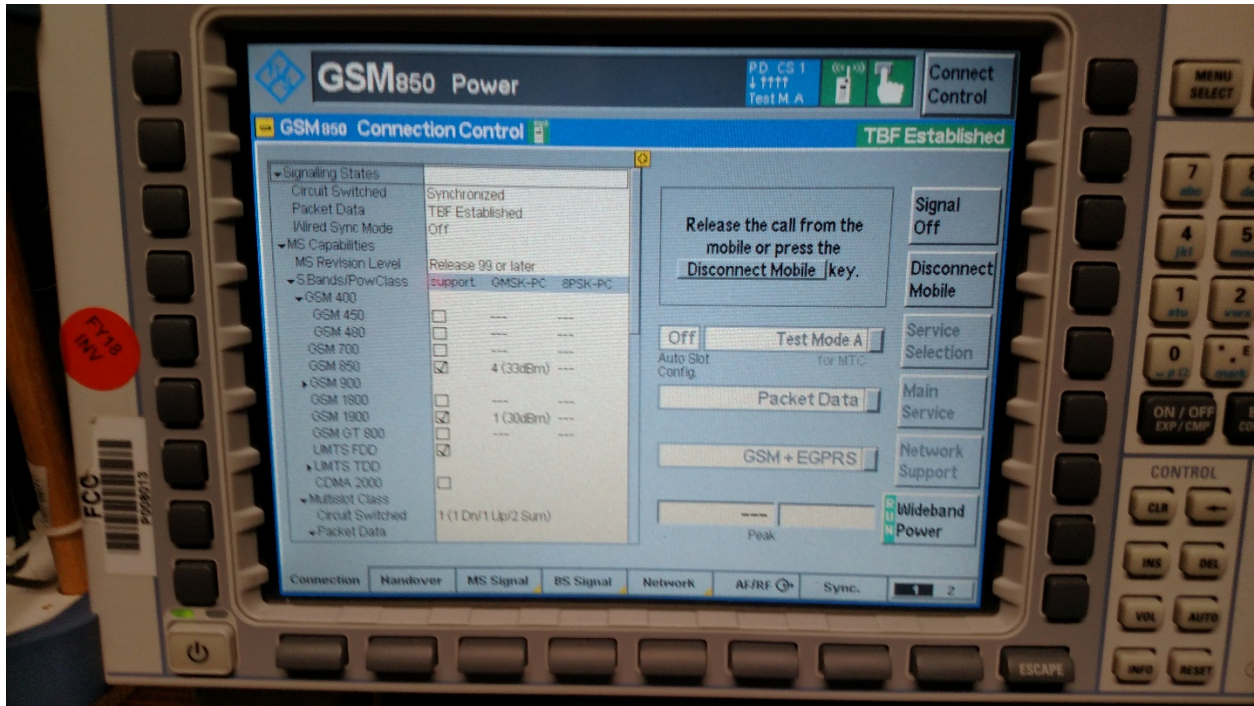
GSM850 Power

PD CS 1
Test M. A

Connect Control

MENU SELECT

GSM850 Connection Control

TBF Established

| | |
|---|---|
| Signaling States | |
| Circuit Switched | Synchronized |
| Packet Data | TBF Established |
| Wired Sync Mode | Off |
| MS Capabilities | |
| MS Revision Level | Release 99 or later |

| S.Bands/PowClass | support. | GMSK-PC | 8PSK-PC |
|---|---|---|---|
| GSM 400 | | | |
| GSM 450 | ☐ | --- | --- |
| GSM 480 | ☐ | --- | --- |
| GSM 700 | ☐ | --- | --- |
| GSM 850 | ☑ | 4 (33dBm) | --- |
| GSM 900 | | | |
| GSM 1800 | ☐ | --- | --- |
| GSM 1900 | ☑ | 1 (30dBm) | --- |
| GSM GT 800 | ☐ | --- | --- |
| UMTS FDD | ☑ | | |
| UMTS TDD | | | |
| CDMA 2000 | ☐ | | |

Multislot Class
Circuit Switched 1 (1 Dn/1 Up/2 Sum)
Packet Data

Release the call from the mobile or press the Disconnect Mobile key.

Signal Off

Disconnect Mobile

Off
Auto Slot Config.

Test Mode A
for MTC

Service Selection

Packet Data

Main Service

GSM + EGPRS

Network Support

---
Peak

Wideband Power

Connection | Handover | MS Signal | BS Signal | Network | AF/RF | Sync. | 1 2

7 abc
4 jkl
5
1 stu
2
0
ON / OFF EXP / CMP

CONTROL
CLR
INS
DEL
VOL
AUTO
INFO
RESET
ESCAPE

FY18 INV

FCC
P008013